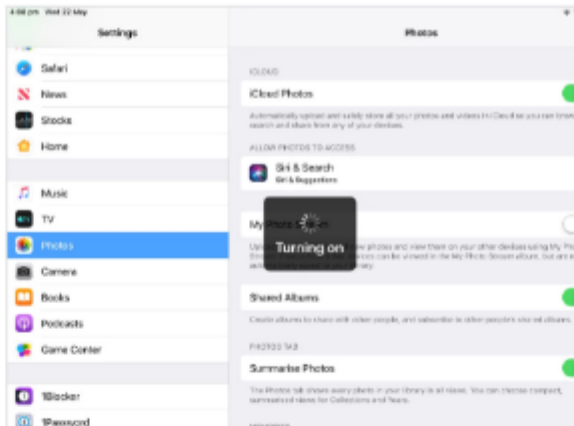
4:08 pm Wed 22 May

Settings

Safari
News
Stocks
Home

Music
TV
Photos
Camera
Books
Podcasts
Game Center

1Blocker
1Password

Photos

ICLOUD

iCloud Photos

Automatically upload and safely store all your photos and videos in iCloud so you can browse, search and share from any of your devices.

ALLOW PHOTOS TO ACCESS

Siri & Search
Siri & Suggestions

My Photo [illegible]

Turning on

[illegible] photos and view them on your other devices using My Photo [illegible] can be viewed in the My Photo Stream album, but are not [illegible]

Shared Albums

Create albums to share with other people, and subscribe to other people's shared albums.

PHOTOS TAB

Summarise Photos

The Photos tab shows every photo in your library in all views. You can choose compact, summarised views for Collections and Years.

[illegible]